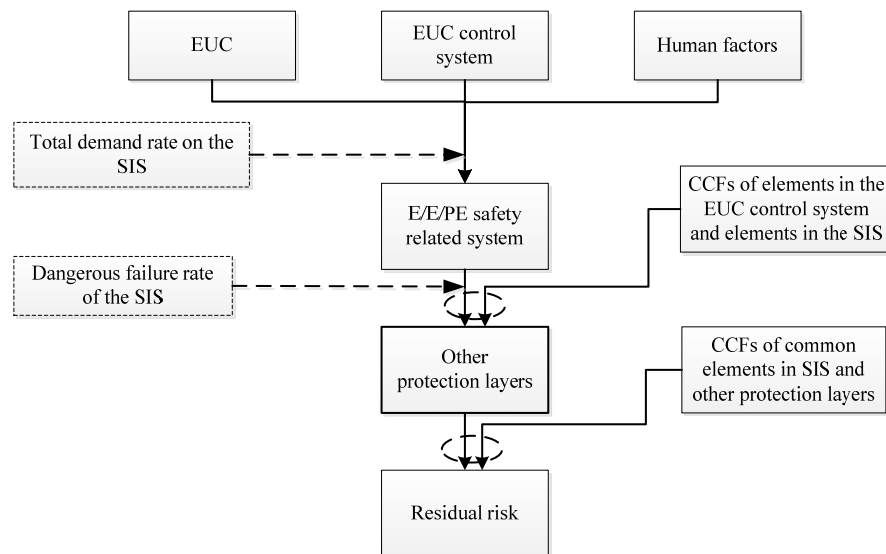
EUC

EUC control system

Human factors

Total demand rate on the SIS

E/E/PE safety related system

CCFs of elements in the EUC control system and elements in the SIS

Dangerous failure rate of the SIS

Other protection layers

CCFs of common elements in SIS and other protection layers

Residual risk